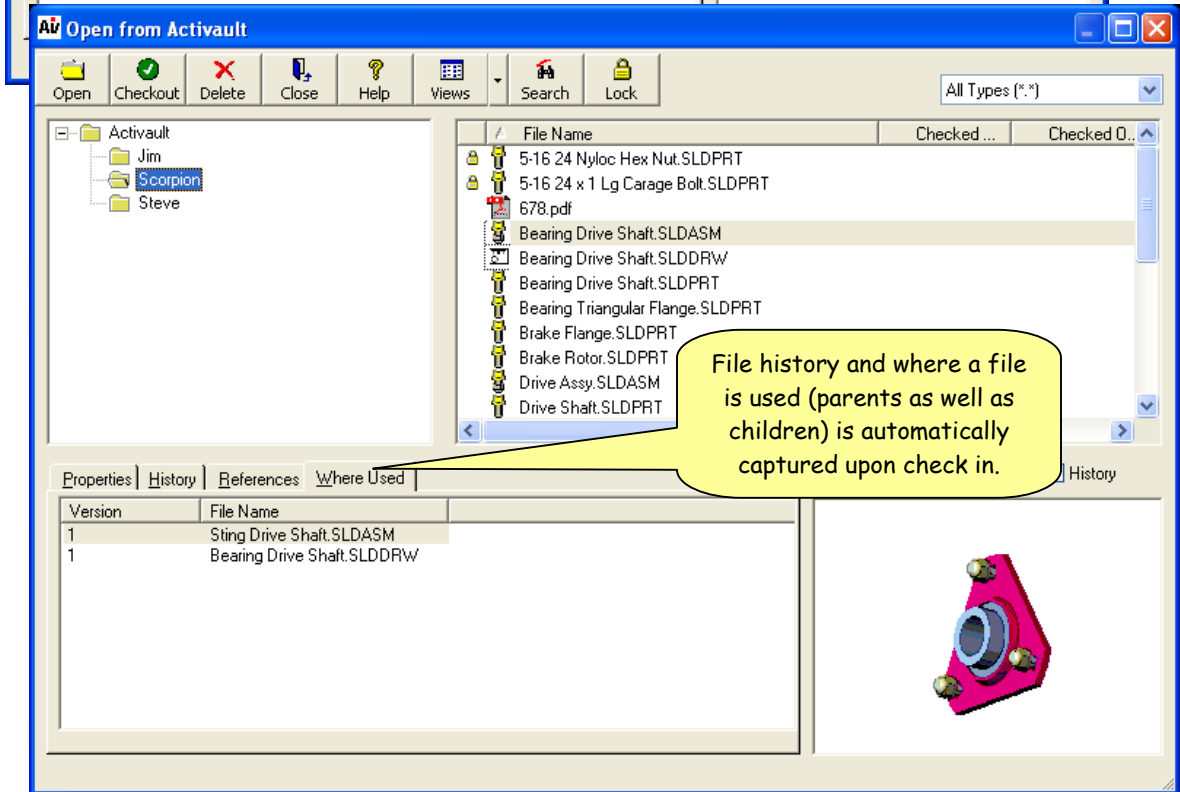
AV Open from Activault

Open Checkout Delete Close Help Views Search Lock

All Types (*.*)

Activault
Jim
Scorpion
Steve

| File Name | Checked ... | Checked O... |
|---|---|---|
| 5-16 24 Nyloc Hex Nut.SLDPRT | | |
| 5-16 24 x 1 Lg Carage Bolt.SLDPRT | | |
| 678.pdf | | |
| Bearing Drive Shaft.SLDASM | | |
| Bearing Drive Shaft.SLDDRW | | |
| Bearing Drive Shaft.SLDPRT | | |
| Bearing Triangular Flange.SLDPRT | | |
| Brake Flange.SLDPRT | | |
| Brake Rotor.SLDPRT | | |
| Drive Assy.SLDASM | | |
| Drive Shaft.SLDPRT | | |

File history and where a file is used (parents as well as children) is automatically captured upon check in.

Properties | History | References | Where Used

History

| Version | File Name |
|---|---|
| 1 | Sting Drive Shaft.SLDASM |
| 1 | Bearing Drive Shaft.SLDDRW |